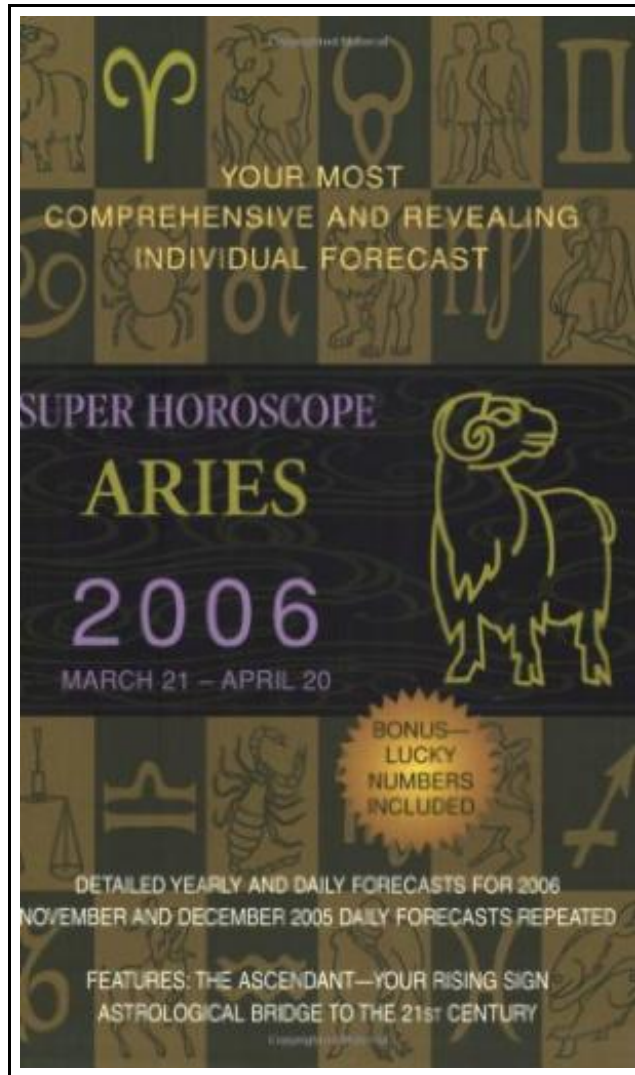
YOUR MOST COMPREHENSIVE AND REVEALING INDIVIDUAL FORECAST

SUPER HOROSCOPE

ARIES

2006

MARCH 21 – APRIL 20

BONUS— LUCKY NUMBERS INCLUDED

DETAILED YEARLY AND DAILY FORECASTS FOR 2006
NOVEMBER AND DECEMBER 2005 DAILY FORECASTS REPEATED

FEATURES: THE ASCENDANT—YOUR RISING SIGN
ASTROLOGICAL BRIDGE TO THE 21ST CENTURY